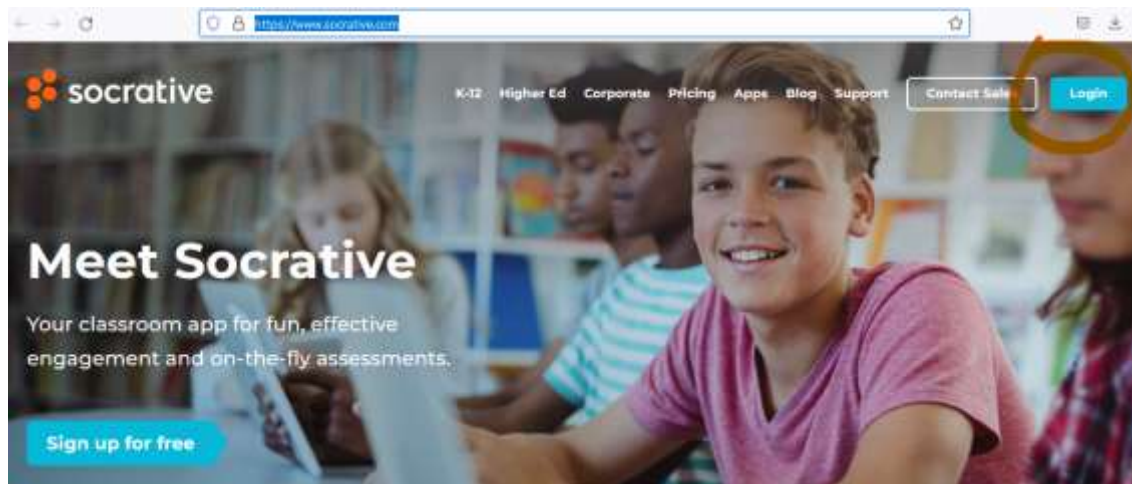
https://www.socrative.com

socrative

K-12 Higher Ed Corporate Pricing Apps Blog Support Contact Sales Login

Meet Socrative

Your classroom app for fun, effective engagement and on-the-fly assessments.

Sign up for free